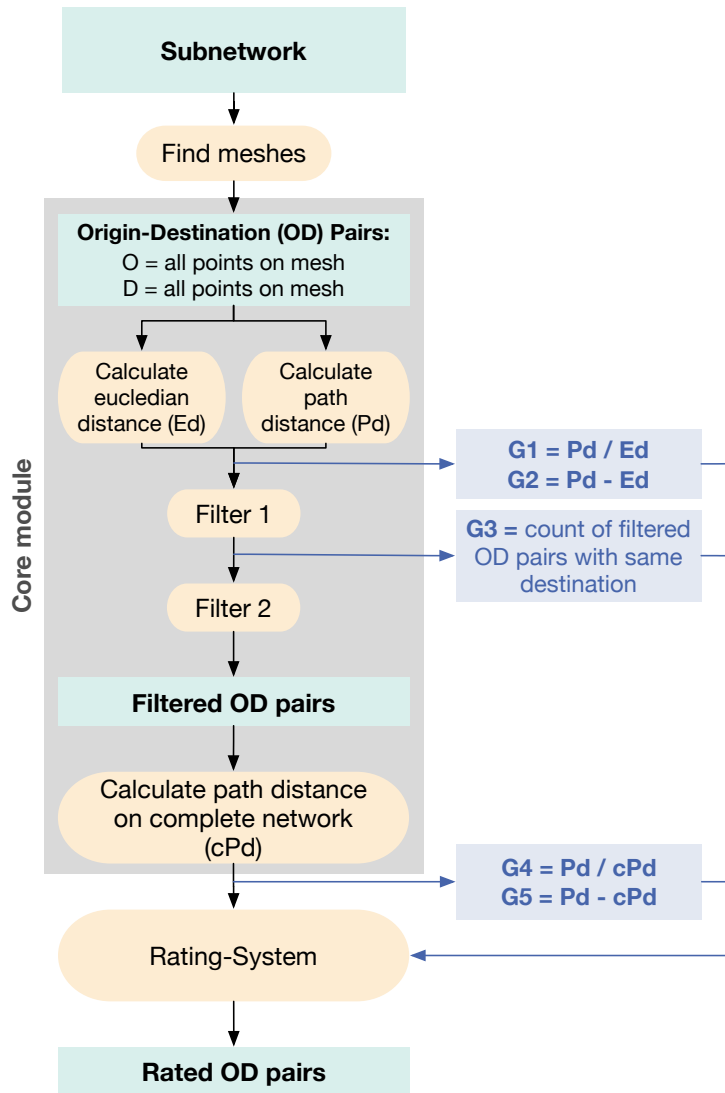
Subnetwork

Find meshes

Core module

Origin-Destination (OD) Pairs:
O = all points on mesh
D = all points on mesh

Calculate eucledian distance (Ed)

Calculate path distance (Pd)

G1 = Pd / Ed
G2 = Pd - Ed

Filter 1

G3 = count of filtered OD pairs with same destination

Filter 2

Filtered OD pairs

Calculate path distance on complete network (cPd)

G4 = Pd / cPd
G5 = Pd - cPd

Rating-System

Rated OD pairs